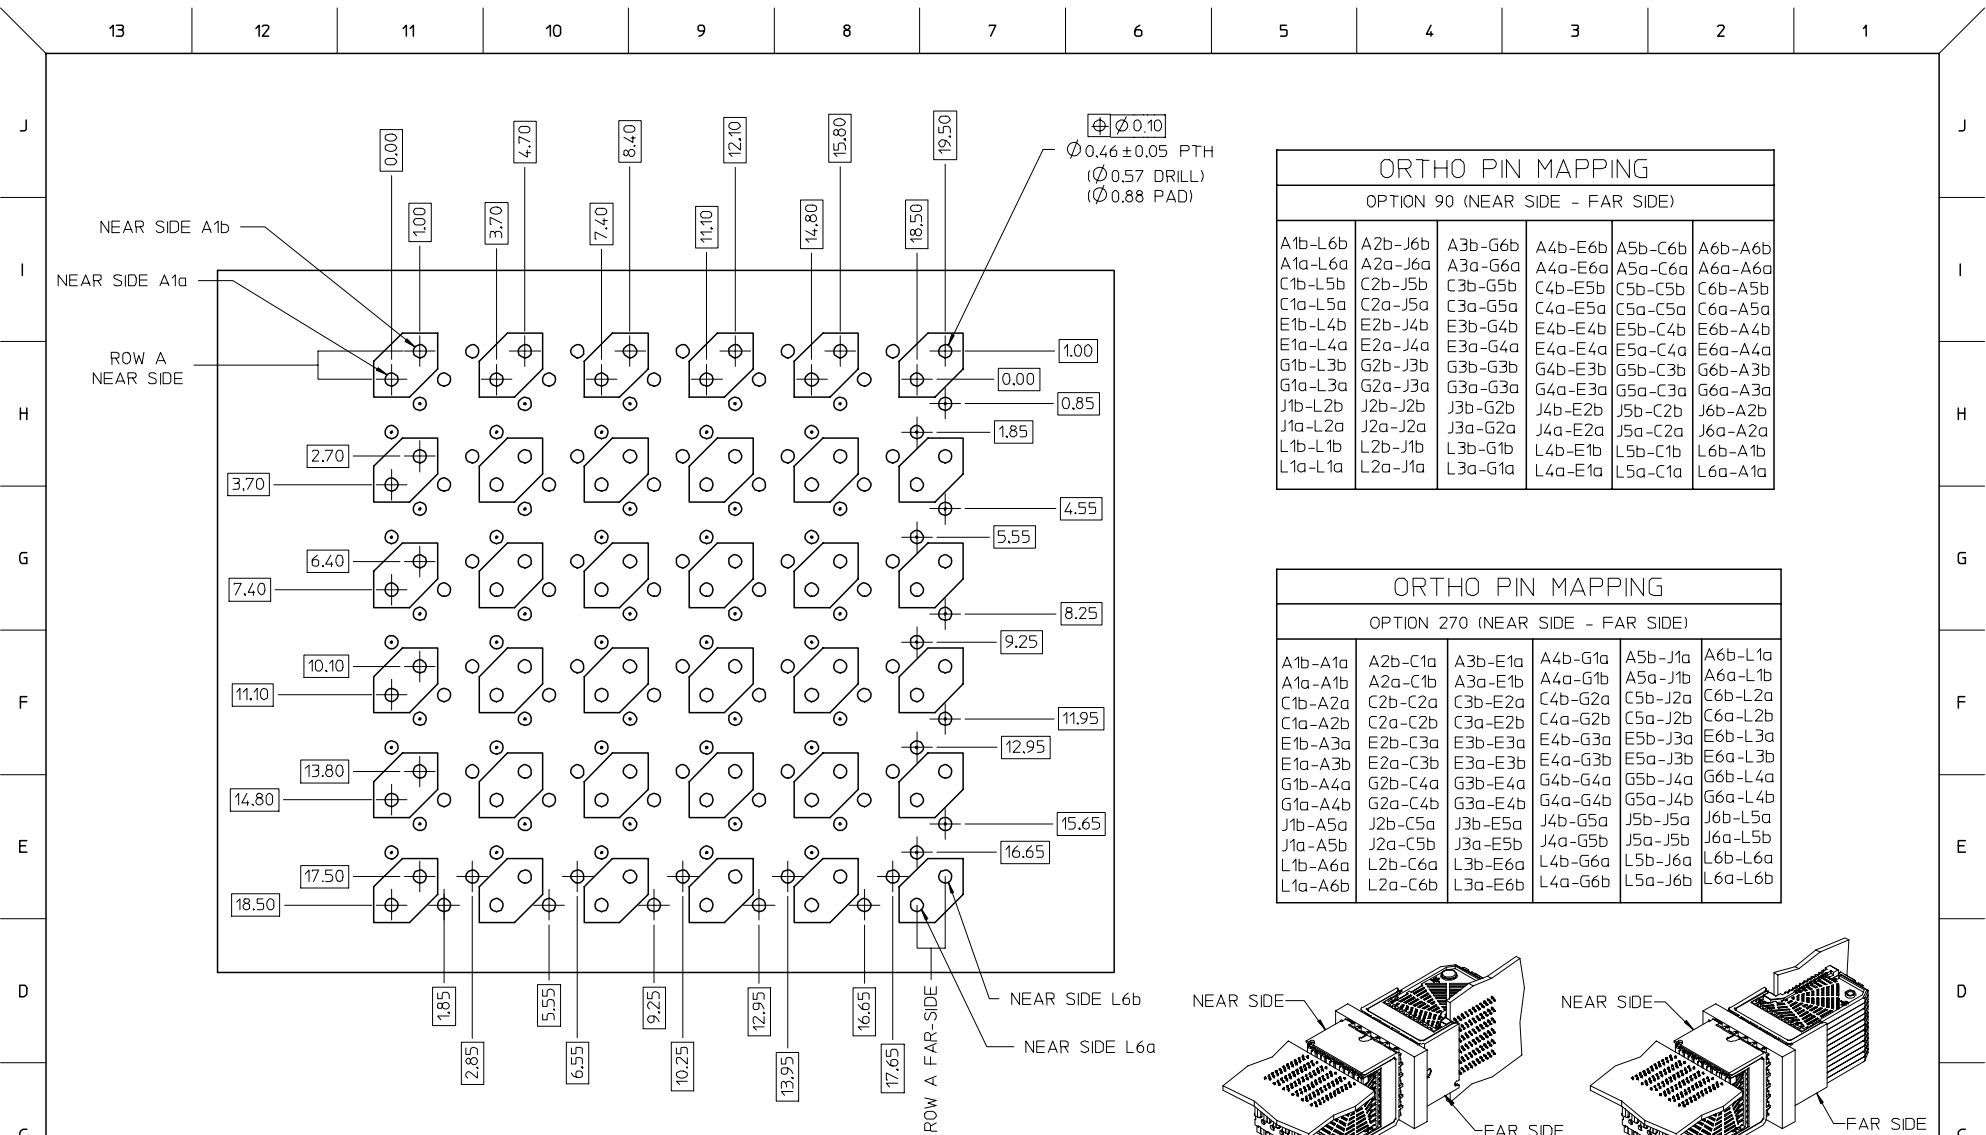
13 12 11 10 9 8 7 6 5 4 3 2 1

J I H G F E D C

$\oplus$ $\varnothing$ 0.10
$\varnothing$ 0.46 ± 0.05 PTH
($\varnothing$ 0.57 DRILL)
($\varnothing$ 0.88 PAD)

0.00 4.70 8.40 12.10 15.80 19.50
1.00 3.70 7.40 11.10 14.80 18.50

NEAR SIDE A1b
NEAR SIDE A1a
ROW A NEAR SIDE

1.00
0.00
0.85
1.85
4.55
5.55
8.25
9.25
11.95
12.95
15.65
16.65

2.70
3.70
6.40
7.40
10.10
11.10
13.80
14.80
17.50
18.50

1.85 2.85 5.55 6.55 9.25 10.25 12.95 13.95 16.65 17.65
ROW A FAR-SIDE
NEAR SIDE L6b
NEAR SIDE L6a

ORTHO PIN MAPPING
OPTION 90 (NEAR SIDE - FAR SIDE)

| | | | | | |
|---|---|---|---|---|---|
| A1b-L6b | A2b-J6b | A3b-G6b | A4b-E6b | A5b-C6b | A6b-A6b |
| A1a-L6a | A2a-J6a | A3a-G6a | A4a-E6a | A5a-C6a | A6a-A6a |
| C1b-L5b | C2b-J5b | C3b-G5b | C4b-E5b | C5b-C5b | C6b-A5b |
| C1a-L5a | C2a-J5a | C3a-G5a | C4a-E5a | C5a-C5a | C6a-A5a |
| E1b-L4b | E2b-J4b | E3b-G4b | E4b-E4b | E5b-C4b | E6b-A4b |
| E1a-L4a | E2a-J4a | E3a-G4a | E4a-E4a | E5a-C4a | E6a-A4a |
| G1b-L3b | G2b-J3b | G3b-G3b | G4b-E3b | G5b-C3b | G6b-A3b |
| G1a-L3a | G2a-J3a | G3a-G3a | G4a-E3a | G5a-C3a | G6a-A3a |
| J1b-L2b | J2b-J2b | J3b-G2b | J4b-E2b | J5b-C2b | J6b-A2b |
| J1a-L2a | J2a-J2a | J3a-G2a | J4a-E2a | J5a-C2a | J6a-A2a |
| L1b-L1b | L2b-J1b | L3b-G1b | L4b-E1b | L5b-C1b | L6b-A1b |
| L1a-L1a | L2a-J1a | L3a-G1a | L4a-E1a | L5a-C1a | L6a-A1a |

ORTHO PIN MAPPING
OPTION 270 (NEAR SIDE - FAR SIDE)

| | | | | | |
|---|---|---|---|---|---|
| A1b-A1a | A2b-C1a | A3b-E1a | A4b-G1a | A5b-J1a | A6b-L1a |
| A1a-A1b | A2a-C1b | A3a-E1b | A4a-G1b | A5a-J1b | A6a-L1b |
| C1b-A2a | C2b-C2a | C3b-E2a | C4b-G2a | C5b-J2a | C6b-L2a |
| C1a-A2b | C2a-C2b | C3a-E2b | C4a-G2b | C5a-J2b | C6a-L2b |
| E1b-A3a | E2b-C3a | E3b-E3a | E4b-G3a | E5b-J3a | E6b-L3a |
| E1a-A3b | E2a-C3b | E3a-E3b | E4a-G3b | E5a-J3b | E6a-L3b |
| G1b-A4a | G2b-C4a | G3b-E4a | G4b-G4a | G5b-J4a | G6b-L4a |
| G1a-A4b | G2a-C4b | G3a-E4b | G4a-G4b | G5a-J4b | G6a-L4b |
| J1b-A5a | J2b-C5a | J3b-E5a | J4b-G5a | J5b-J5a | J6b-L5a |
| J1a-A5b | J2a-C5b | J3a-E5b | J4a-G5b | J5a-J5b | J6a-L5b |
| L1b-A6a | L2b-C6a | L3b-E6a | L4b-G6a | L5b-J6a | L6b-L6a |
| L1a-A6b | L2a-C6b | L3a-E6b | L4a-G6b | L5a-J6b | L6a-L6b |

NEAR SIDE
FAR SIDE
NEAR SIDE
FAR SIDE